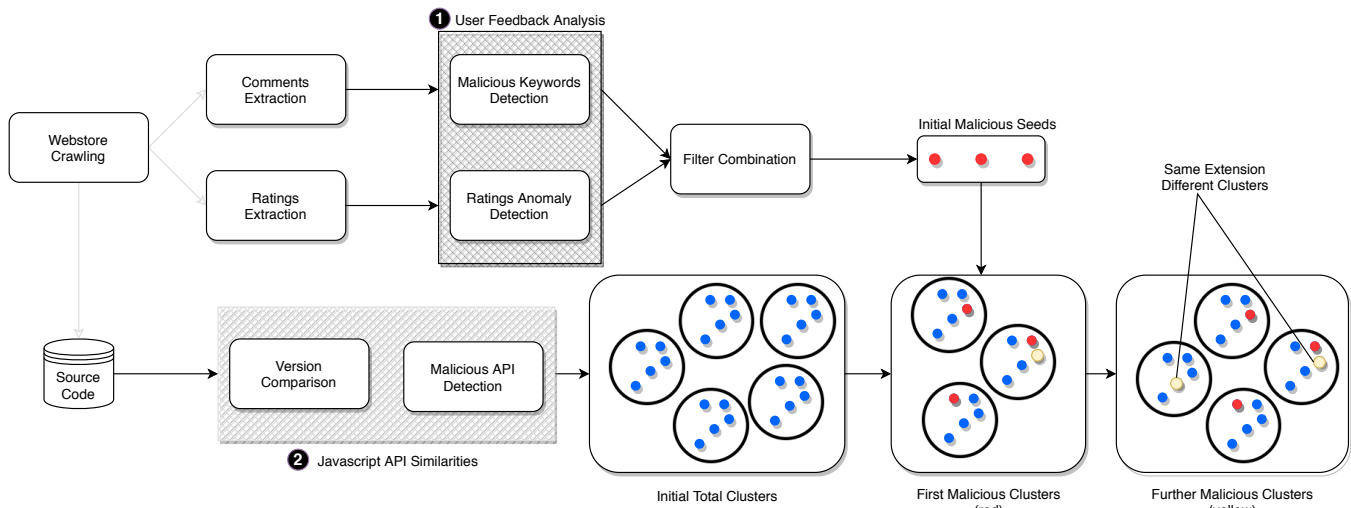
1 User Feedback Analysis

Webstore Crawling

Comments Extraction

Ratings Extraction

Malicious Keywords Detection

Ratings Anomaly Detection

Filter Combination

Initial Malicious Seeds

Same Extension Different Clusters

Source Code

Version Comparison

Malicious API Detection

2 Javascript API Similarities

Initial Total Clusters

First Malicious Clusters (red)

Further Malicious Clusters (yellow)